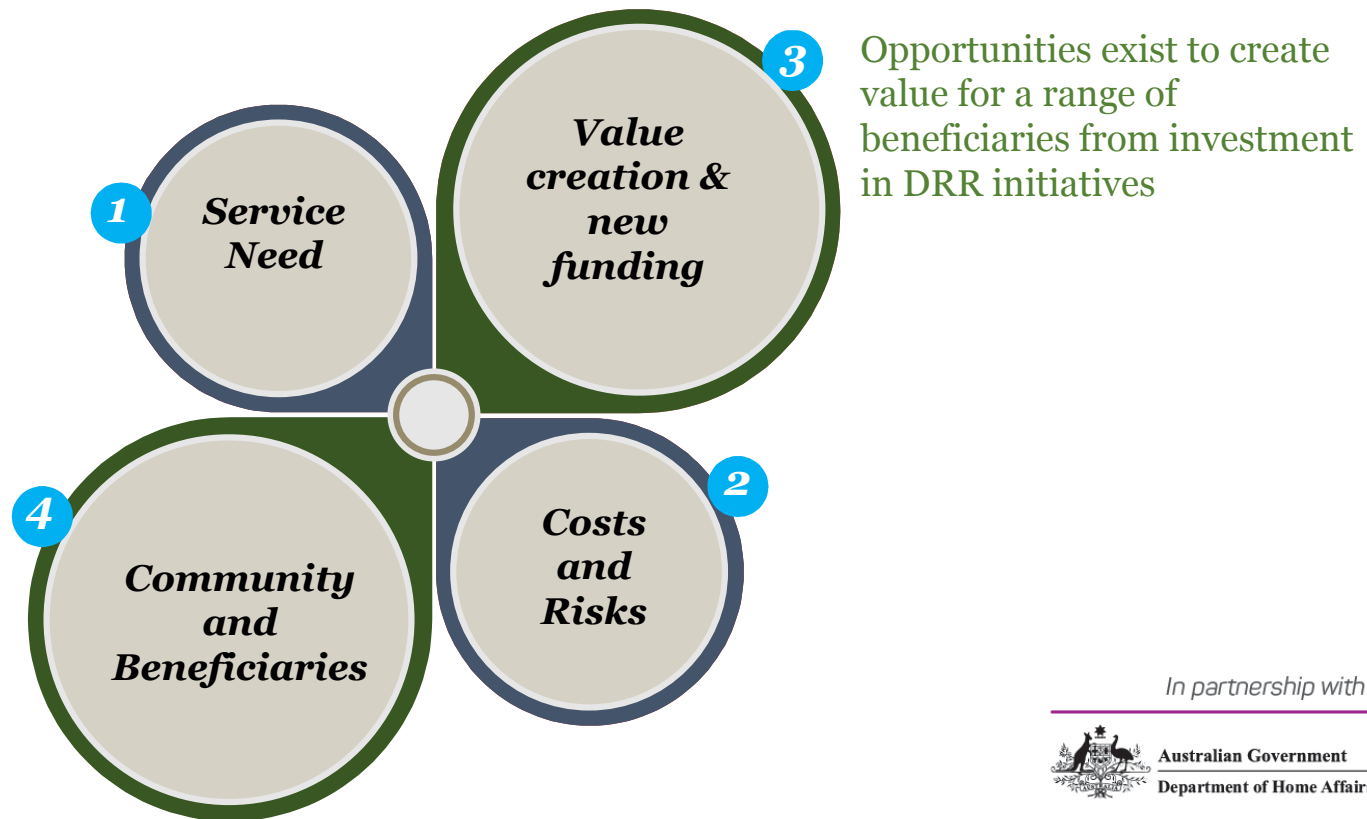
1
Service Need

3
Value creation & new funding

Opportunities exist to create value for a range of beneficiaries from investment in DRR initiatives

4
Community and Beneficiaries

2
Costs and Risks

In partnership with

Australian Government
Department of Home Affair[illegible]